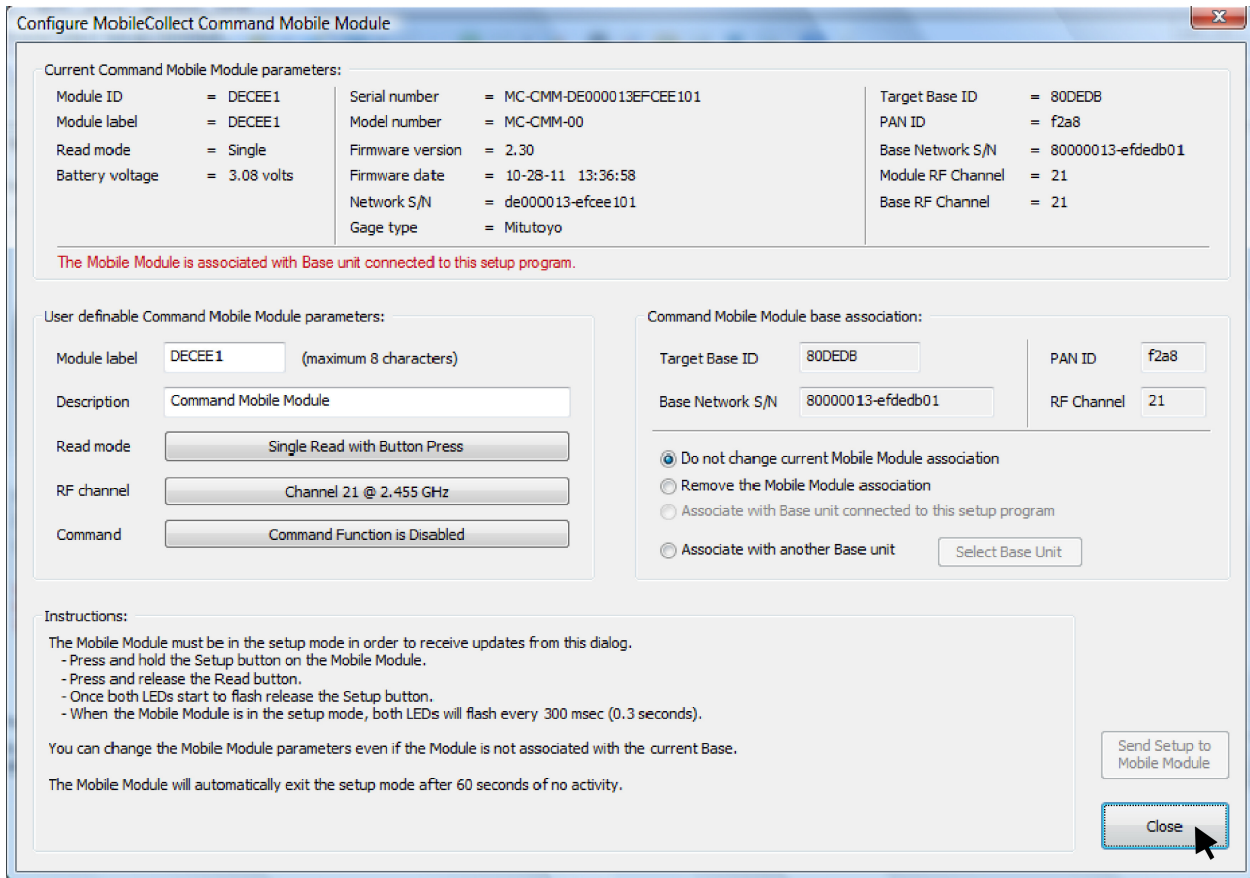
Configure MobileCollect Command Mobile Module

Current Command Mobile Module parameters:

Module ID = DECEE1
Module label = DECEE1
Read mode = Single
Battery voltage = 3.08 volts

Serial number = MC-CMM-DE000013EFCEE101
Model number = MC-CMM-00
Firmware version = 2.30
Firmware date = 10-28-11 13:36:58
Network S/N = de000013-efcee101
Gage type = Mitutoyo

Target Base ID = 80DEDB
PAN ID = f2a8
Base Network S/N = 80000013-efdedb01
Module RF Channel = 21
Base RF Channel = 21

The Mobile Module is associated with Base unit connected to this setup program.

User definable Command Mobile Module parameters:

Module label DECEE1 (maximum 8 characters)

Description Command Mobile Module

Read mode Single Read with Button Press

RF channel Channel 21 @ 2.455 GHz

Command Command Function is Disabled

Command Mobile Module base association:

Target Base ID 80DEDB

Base Network S/N 80000013-efdedb01

PAN ID f2a8

RF Channel 21

Do not change current Mobile Module association
Remove the Mobile Module association
Associate with Base unit connected to this setup program
Associate with another Base unit Select Base Unit

Instructions:

The Mobile Module must be in the setup mode in order to receive updates from this dialog.
- Press and hold the Setup button on the Mobile Module.
- Press and release the Read button.
- Once both LEDs start to flash release the Setup button.
- When the Mobile Module is in the setup mode, both LEDs will flash every 300 msec (0.3 seconds).

You can change the Mobile Module parameters even if the Module is not associated with the current Base.

The Mobile Module will automatically exit the setup mode after 60 seconds of no activity.

Send Setup to Mobile Module

Close